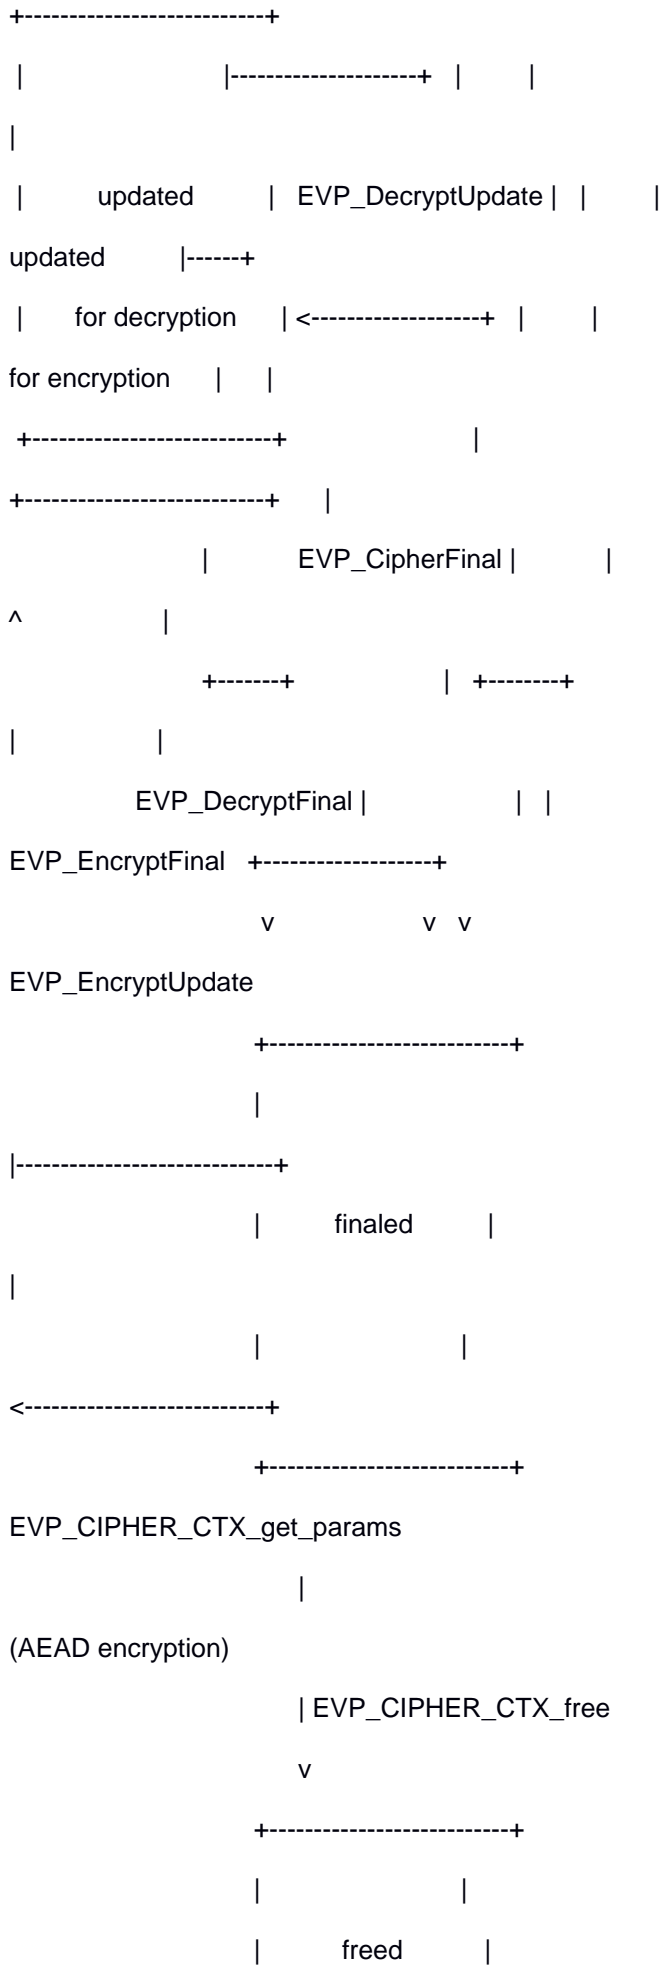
+--------------------------+
| |--------------------+ | |
|
| updated | EVP_DecryptUpdate | | |
updated |------+
| for decryption | <-------------------+ | |
for encryption | |
+--------------------------+ |
+--------------------------+ |
| EVP_CipherFinal | |
^ |
+-------+ | +--------+
| |
EVP_DecryptFinal | | |
EVP_EncryptFinal +-------------------+
v v v
EVP_EncryptUpdate
+--------------------------+
|
|----------------------------+
| finaled |
|
| |
<--------------------------+
+--------------------------+
EVP_CIPHER_CTX_get_params
|
(AEAD encryption)
| EVP_CIPHER_CTX_free
v
+--------------------------+
| |
| freed |